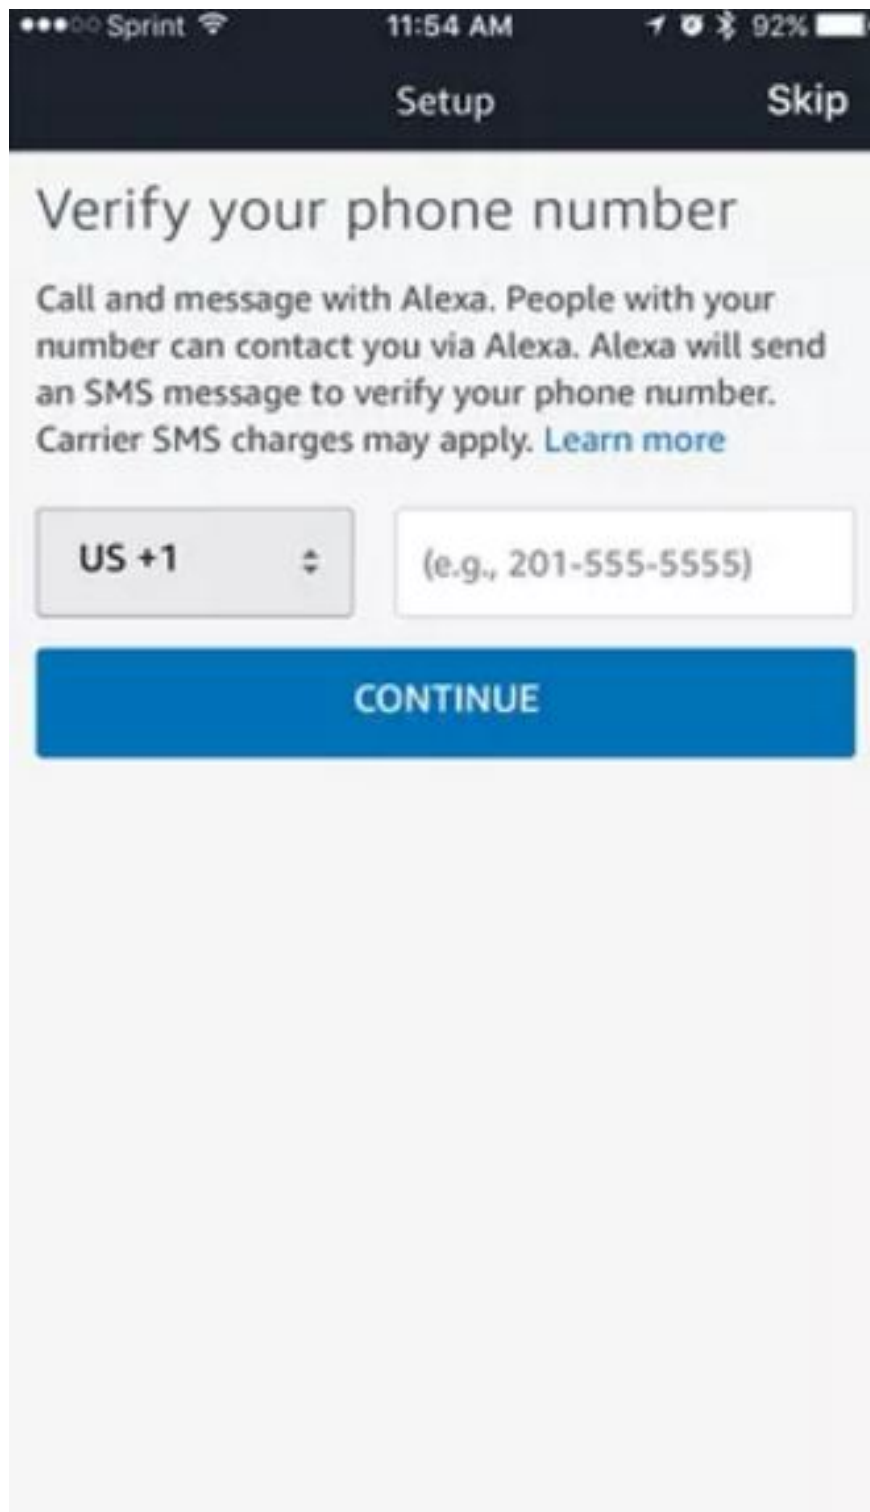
Sprint 11:54 AM 92%

Setup Skip

Verify your phone number

Call and message with Alexa. People with your number can contact you via Alexa. Alexa will send an SMS message to verify your phone number. Carrier SMS charges may apply. Learn more

US +1

(e.g., 201-555-5555)

CONTINUE